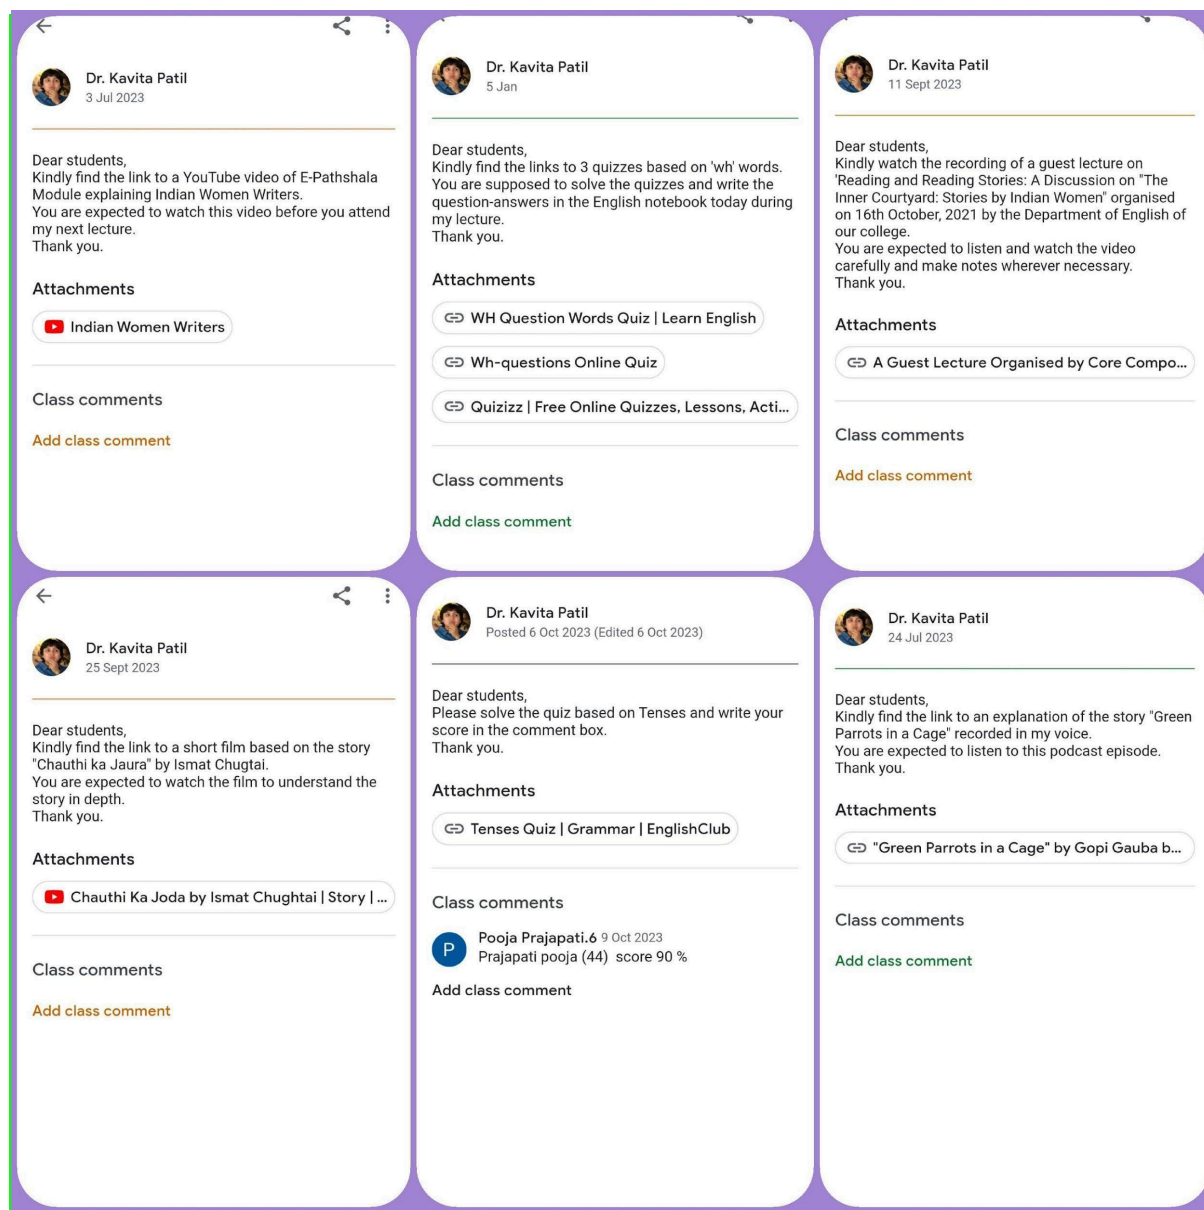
Dr. Kavita Patil
3 Jul 2023

Dear students,
Kindly find the link to a YouTube video of E-Pathshala Module explaining Indian Women Writers.
You are expected to watch this video before you attend my next lecture.
Thank you.

Attachments

Indian Women Writers

Class comments

Add class comment

Dr. Kavita Patil
5 Jan

Dear students,
Kindly find the links to 3 quizzes based on 'wh' words. You are supposed to solve the quizzes and write the question-answers in the English notebook today during my lecture.
Thank you.

Attachments

WH Question Words Quiz | Learn English

Wh-questions Online Quiz

Quizizz | Free Online Quizzes, Lessons, Acti...

Class comments

Add class comment

Dr. Kavita Patil
11 Sept 2023

Dear students,
Kindly watch the recording of a guest lecture on 'Reading and Reading Stories: A Discussion on "The Inner Courtyard: Stories by Indian Women" organised on 16th October, 2021 by the Department of English of our college.
You are expected to listen and watch the video carefully and make notes wherever necessary.
Thank you.

Attachments

A Guest Lecture Organised by Core Compo...

Class comments

Add class comment

Dr. Kavita Patil
25 Sept 2023

Dear students,
Kindly find the link to a short film based on the story "Chauthi ka Jaura" by Ismat Chugtai.
You are expected to watch the film to understand the story in depth.
Thank you.

Attachments

Chauthi Ka Joda by Ismat Chughtai | Story | ...

Class comments

Add class comment

Dr. Kavita Patil
Posted 6 Oct 2023 (Edited 6 Oct 2023)

Dear students,
Please solve the quiz based on Tenses and write your score in the comment box.
Thank you.

Attachments

Tenses Quiz | Grammar | EnglishClub

Class comments

P
Pooja Prajapati.6 9 Oct 2023
Prajapati pooja (44) score 90 %

Add class comment

Dr. Kavita Patil
24 Jul 2023

Dear students,
Kindly find the link to an explanation of the story "Green Parrots in a Cage" recorded in my voice.
You are expected to listen to this podcast episode.
Thank you.

Attachments

"Green Parrots in a Cage" by Gopi Gauba b...

Class comments

Add class comment